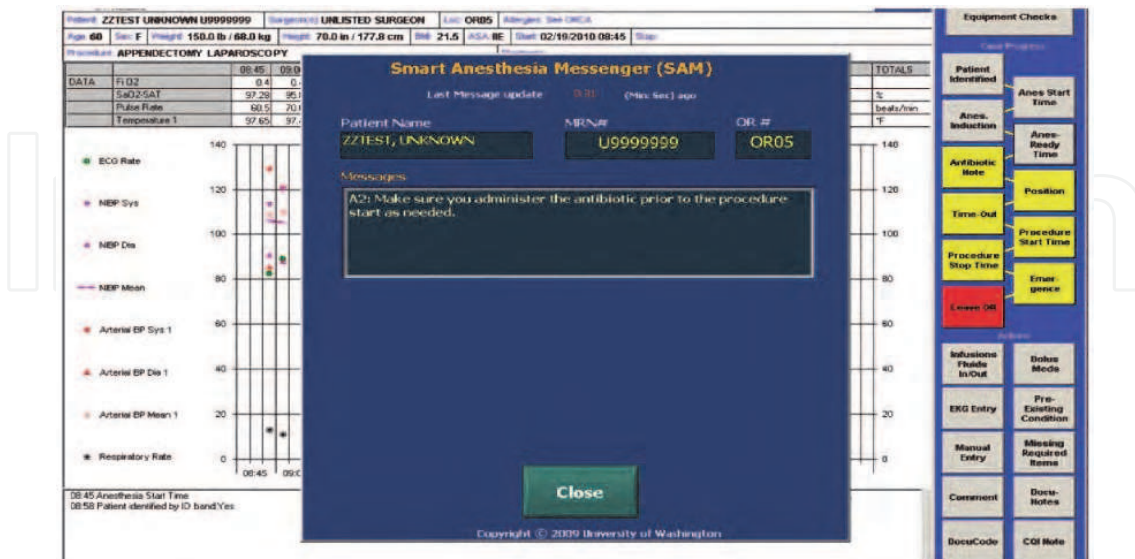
Patient ZZTEST UNKNOWN U9999999 | Surgeon(s) UNLISTED SURGEON | Loc OR05 | Allergies See ORCA
Age 60 | Sex F | Weight 150.0 lb / 68.0 kg | Height 70.0 in / 177.8 cm | BMI 21.5 | ASA 8E | Start 02/19/2010 08:45 | Stop
Procedure APPENDECTOMY LAPAROSCOPY

| | | 08:45 | 09:0 | TOTALS |
|---|---|---|---|---|
| DATA | Fi O2 | 0.4 | 0. | |
| | SaO2-SAT | 97.29 | 95. | % |
| | Pulse Rate | 60.5 | 70. | beats/min |
| | Temperature 1 | 97.65 | 97. | °F |

ECG Rate
NBP Sys
NBP Dia
NBP Mean
Arterial BP Sys 1
Arterial BP Dia 1
Arterial BP Mean 1
Respiratory Rate

140
120
100
80
60
40
20
0
08:45 09:0

08:45 Anesthesia Start Time
08:58 Patient identified by ID band:Yes

Smart Anesthesia Messenger (SAM)
Last Message update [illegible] (Min:Sec) ago
Patient Name
ZZTEST, UNKNOWN
MRN#
U9999999
OR #
OR05
Messages
A2: Make sure you administer the antibiotic prior to the procedure start as needed.
Close
Copyright © 2009 University of Washington

Equipment Checks
Case Progress
Patient Identified
Anes Start Time
Anes. Induction
Anes-Ready Time
Antibiotic Note
Position
Time-Out
Procedure Start Time
Procedure Stop Time
Emer-gence
Leave OR
Actions
Infusions Fluids In/Out
Bolus Meds
EKG Entry
Pre-Existing Condition
Manual Entry
Missing Required Items
Comment
Docu-Notes
DocuCode
CQI Note